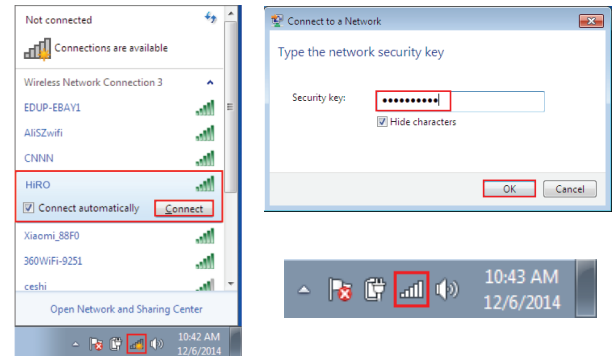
Not connected

Connections are available

Wireless Network Connection 3

EDUP-EBAY1

AliSZwifi

CNNN

HiRO

Connect automatically

Connect

Xiaomi_88F0

360WiFi-9251

ceshi

Open Network and Sharing Center

10:42 AM
12/6/2014

Connect to a Network

Type the network security key

Security key: ••••••••••

Hide characters

OK

Cancel

10:43 AM
12/6/2014